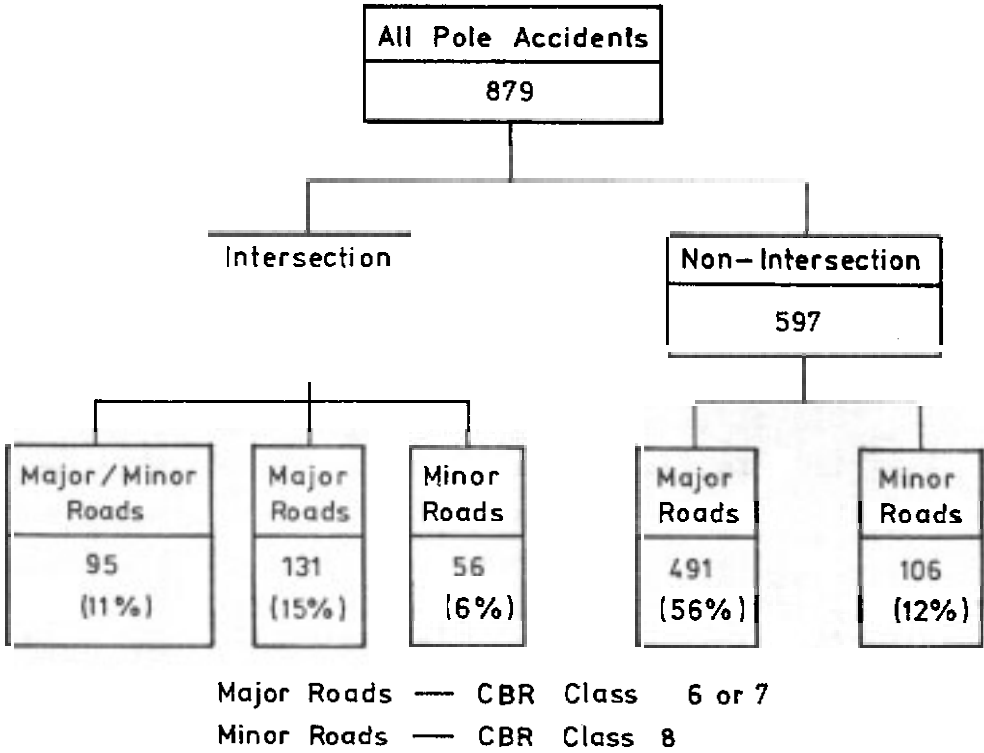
All Pole Accidents
879

Intersection

Non-Intersection
597

Major / Minor Roads
95
(11%)

Major Roads
131
(15%)

Minor Roads
56
(6%)

Major Roads
491
(56%)

Minor Roads
106
(12%)

Major Roads — CBR Class 6 or 7
Minor Roads — CBR Class 8